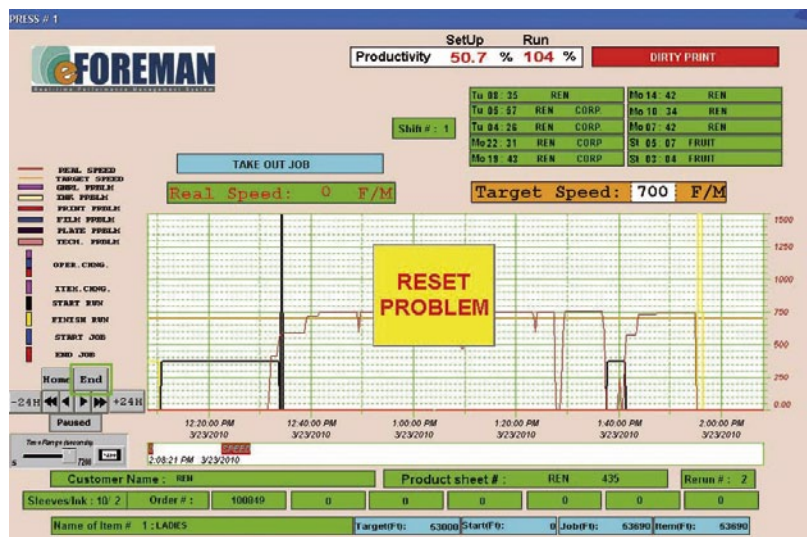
PRESS # 1

eFOREMAN
Real-time Performance Management System

SetUp Run
Productivity 50.7 % 104 %

DIRTY PRINT

| Tu 08:35 | REN | |
|---|---|---|
| Tu 05:57 | REN | CORP |
| Tu 04:26 | REN | CORP |
| Mo 22:31 | REN | CORP |
| Mo 19:43 | REN | CORP |

| Mo 14:42 | REN |
|---|---|
| Mo 10:34 | REN |
| Mo 07:42 | REN |
| St 05:07 | FRUIT |
| St 03:04 | FRUIT |

Shift # : 1

TAKE OUT JOB

REAL SPEED
TARGET SPEED
GNRL PRBLM
INK PRBLM
PRINT PRBLM
FILM PRBLM
PLATE PRBLM
TECH. PRBLM

OPER. CHNG.
ITEM. CHNG.
START RUN
FINISH RUN
START JOB
END JOB

Real Speed: 0 F/M

Target Speed: 700 F/M

RESET PROBLEM

1500
1250
1000
750
500
250
0.00

12:20:00 PM 3/23/2010
12:40:00 PM 3/23/2010
1:00:00 PM 3/23/2010
1:20:00 PM 3/23/2010
1:40:00 PM 3/23/2010
2:00:00 PM 3/23/2010

Home End
-24H +24H
Paused

Time Range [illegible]
72H

SPEED
2:08:21 PM 3/23/2010

Customer Name : REN
Product sheet # : REN 435
Rerun # : 2

Sleeves/Ink : 10/ 2 | Order # : | 100849 | 0 | 0 | 0 | 0 | 0 | 0

Name of Item # 1 : LADIES
Target(Ft): 53000 Start(Ft): 0 Job(Ft): 63690 Item(Ft): 63690